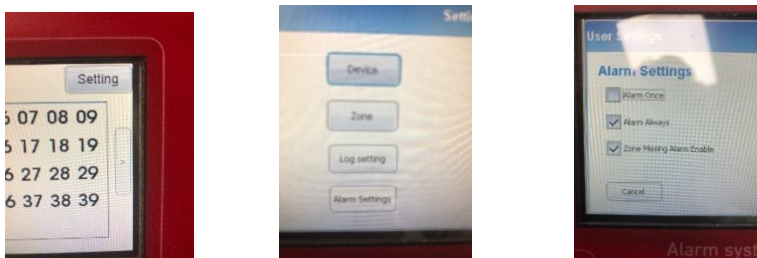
Setting

5 07 08 09
5 17 18 19
6 27 28 29
6 37 38 39

>

Setti

Device

Zone

Log setting

Alarm Settings

User Settings

Alarm Settings

Alarm Once

Alarm Always

Zone Missing Alarm Enable

Cancel

Alarm syst